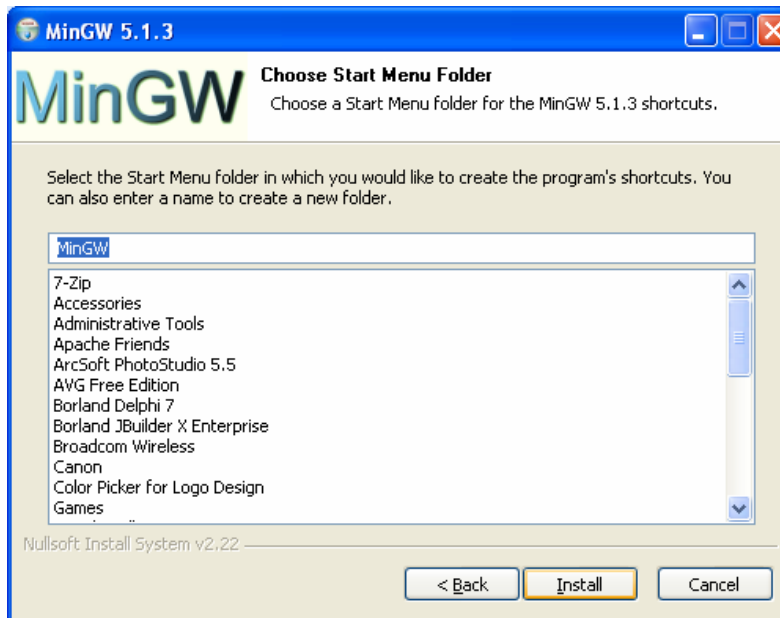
MinGW 5.1.3

MinGW

Choose Start Menu Folder

Choose a Start Menu folder for the MinGW 5.1.3 shortcuts.

Select the Start Menu folder in which you would like to create the program's shortcuts. You can also enter a name to create a new folder.

MinGW

7-Zip
Accessories
Administrative Tools
Apache Friends
ArcSoft PhotoStudio 5.5
AVG Free Edition
Borland Delphi 7
Borland JBuilder X Enterprise
Broadcom Wireless
Canon
Color Picker for Logo Design
Games
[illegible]

Nullsoft Install System v2.22

< Back
Install
Cancel